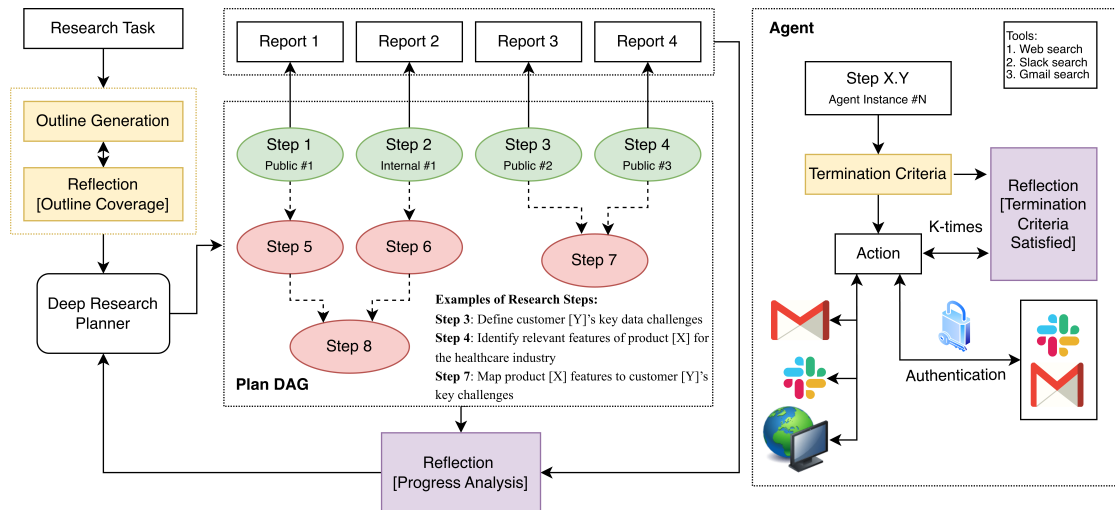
Research Task

Outline Generation

Reflection
[Outline Coverage]

Deep Research Planner

Report 1

Report 2

Report 3

Report 4

Step 1
Public #1

Step 2
Internal #1

Step 3
Public #2

Step 4
Public #3

Step 5

Step 6

Step 7

Step 8

Plan DAG

**Examples of Research Steps:**

**Step 3**: Define customer [Y]'s key data challenges

**Step 4**: Identify relevant features of product [X] for the healthcare industry

**Step 7**: Map product [X] features to customer [Y]'s key challenges

Reflection
[Progress Analysis]

Agent

Tools:
1. Web search
2. Slack search
3. Gmail search

Step X.Y
Agent Instance #N

Termination Criteria

Reflection
[Termination Criteria Satisfied]

K-times

Action

Authentication